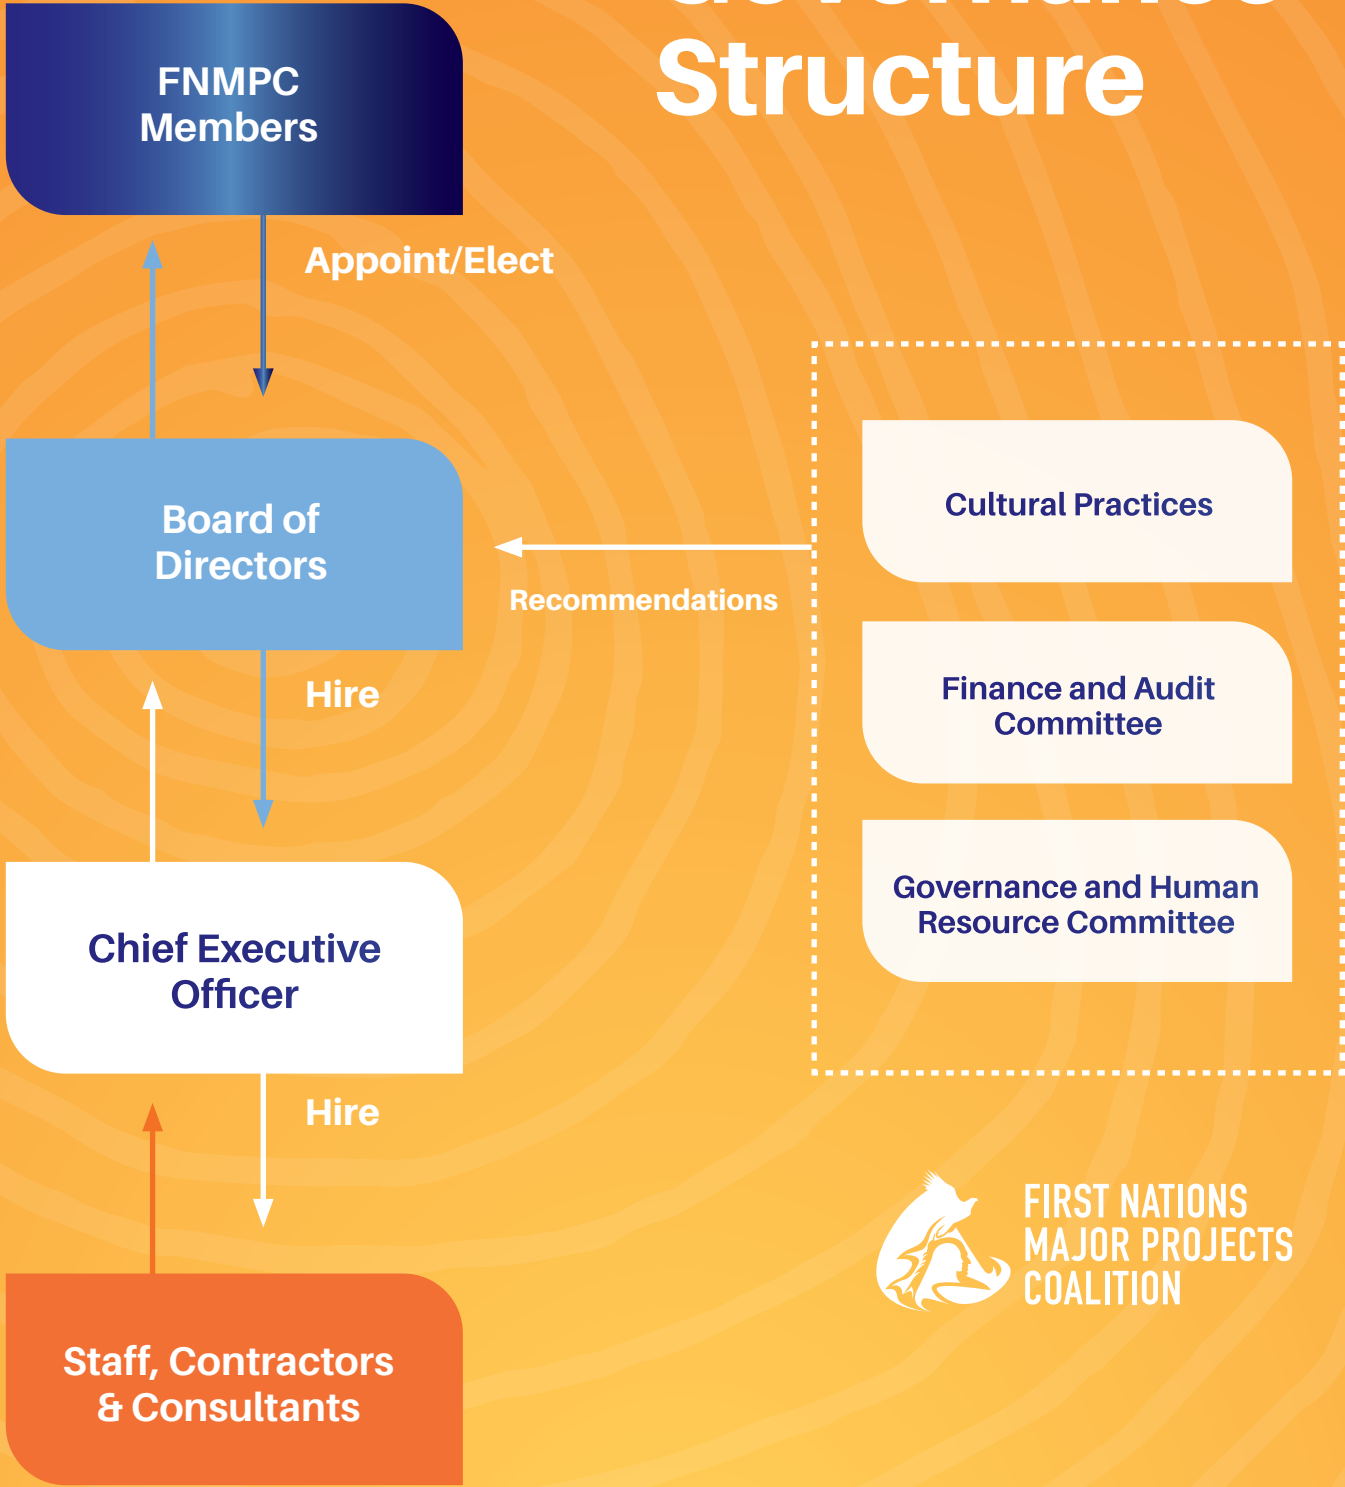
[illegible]
Structure

FNMPC Members

Appoint/Elect

Board of Directors

Recommendations

Cultural Practices

Finance and Audit Committee

Governance and Human Resource Committee

Hire

Chief Executive Officer

Hire

Staff, Contractors & Consultants

FIRST NATIONS MAJOR PROJECTS COALITION